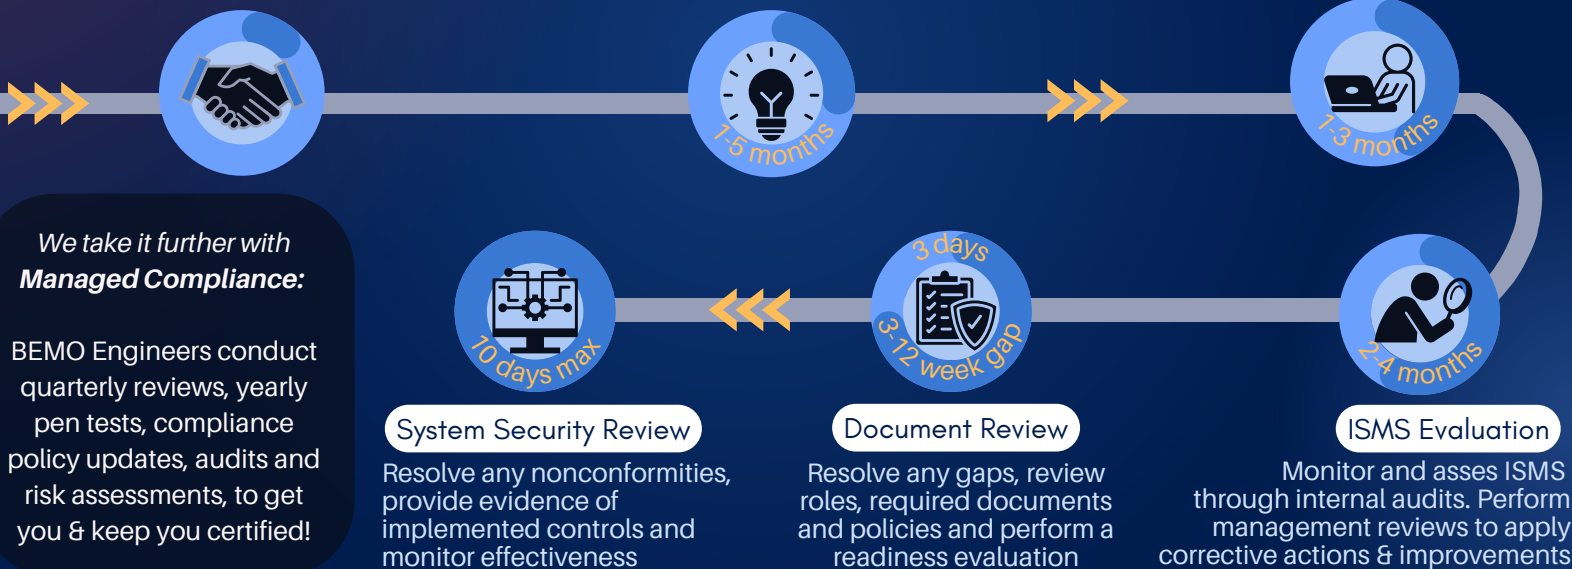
1-5 months

1-3 months

We take it further with
Managed Compliance:

BEMO Engineers conduct quarterly reviews, yearly pen tests, compliance policy updates, audits and risk assessments, to get you & keep you certified!

10 days max

3 days

3-12 week gap

2-4 months

System Security Review

Resolve any nonconformities, provide evidence of implemented controls and monitor effectiveness

Document Review

Resolve any gaps, review roles, required documents and policies and perform a readiness evaluation

ISMS Evaluation

Monitor and asses ISMS through internal audits. Perform management reviews to apply corrective actions & improvements